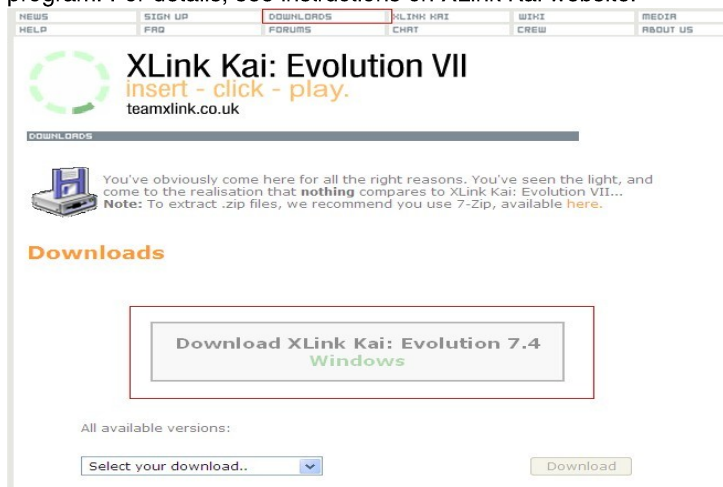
program. For details, see instructions on XLink Kai website.

| NEWS | SIGN UP | DOWNLOADS | XLINK KAI | WIKI | MEDIA |
|---|---|---|---|---|---|
| HELP | FAQ | FORUMS | CHAT | CREW | ABOUT US |

XLink Kai: Evolution VII
insert - click - play.
teamxlink.co.uk

DOWNLOADS

You've obviously come here for all the right reasons. You've seen the light, and come to the realisation that **nothing** compares to XLink Kai: Evolution VII...
**Note:** To extract .zip files, we recommend you use 7-Zip, available here.

Downloads

Download XLink Kai: Evolution 7.4
Windows

All available versions:

Select your download..

Download